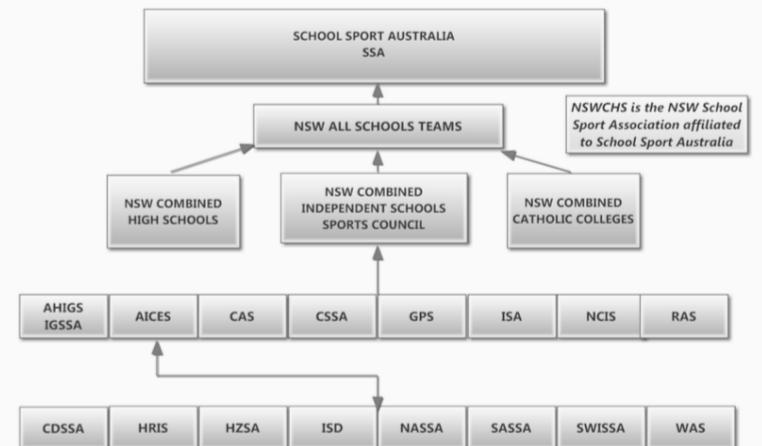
SCHOOL SPORT AUSTRALIA
SSA

NSW ALL SCHOOLS TEAMS

NSWCHS is the NSW School Sport Association affiliated to School Sport Australia

NSW COMBINED HIGH SCHOOLS

NSW COMBINED INDEPENDENT SCHOOLS SPORTS COUNCIL

NSW COMBINED CATHOLIC COLLEGES

| AHIGS IGSSA | AICES | CAS | CSSA | GPS | ISA | NCIS | RAS |
|---|---|---|---|---|---|---|---|

| CDSSA | HRIS | HZSA | ISD | NASSA | SASSA | SWISSA | WAS |
|---|---|---|---|---|---|---|---|